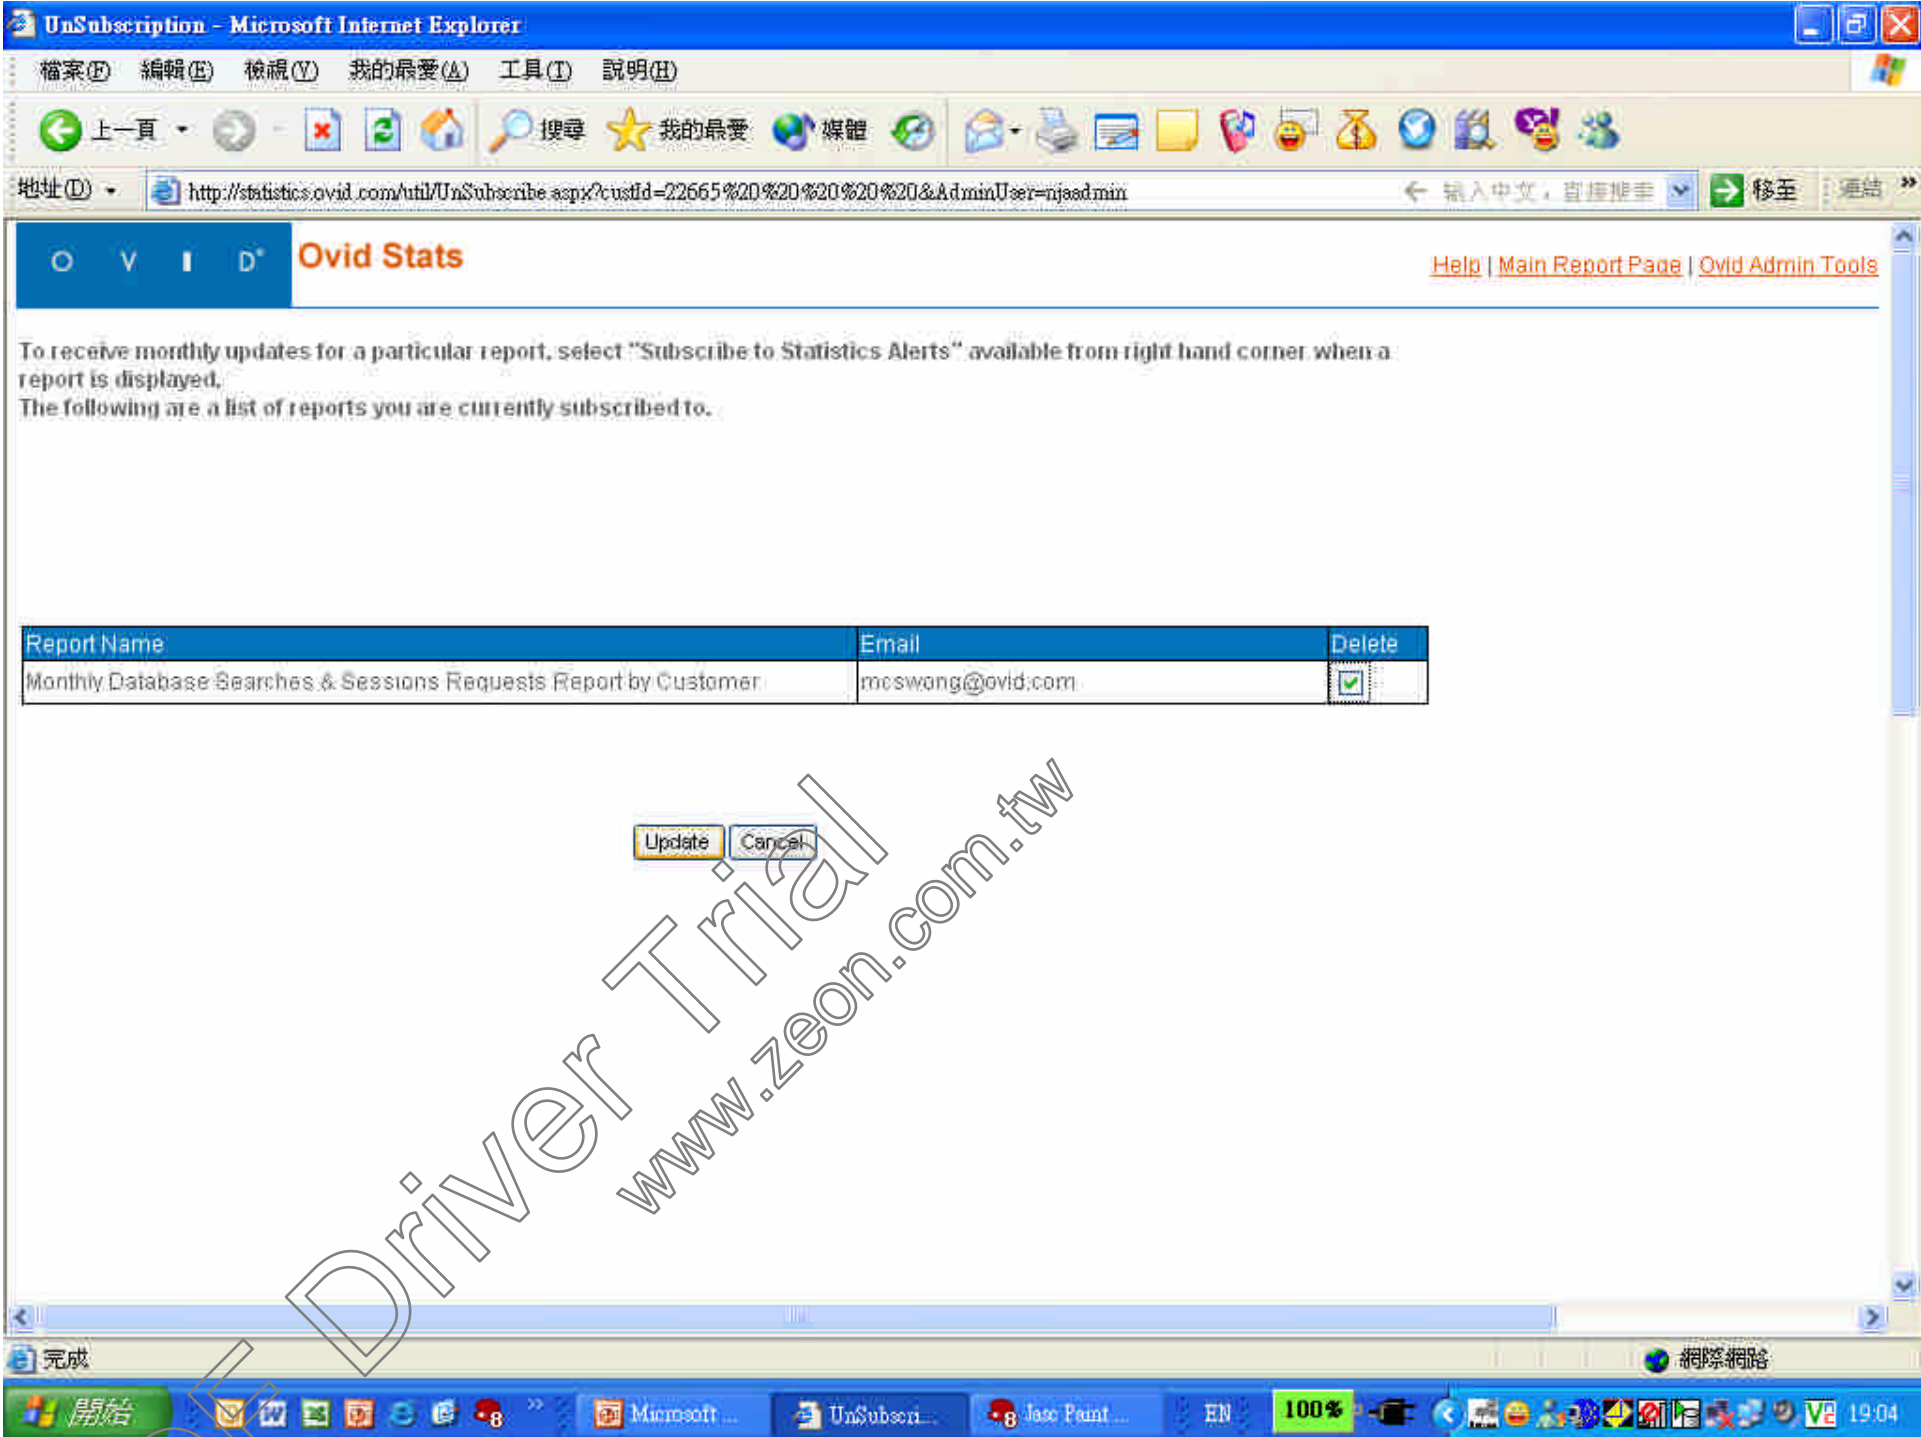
UnSubscription - Microsoft Internet Explorer

檔案(F) 編輯(E) 檢視(V) 我的最愛(A) 工具(T) 說明(H)

上一頁 搜尋 我的最愛 媒體

地址(D) http://statistics.ovid.com/util/UnSubscribe.aspx?custId=22665%20%20%20%20%20&AdminUser=njaadmin 輸入中文，直接搜尋 移至 連結

O V I D Ovid Stats

Help | Main Report Page | Ovid Admin Tools

To receive monthly updates for a particular report, select "Subscribe to Statistics Alerts" available from right hand corner when a report is displayed.
The following are a list of reports you are currently subscribed to.

| Report Name | Email | Delete |
|---|---|---|
| Monthly Database Searches & Sessions Requests Report by Customer | mcswong@ovid.com | ☑ |

Update Cancel

Driver Trial www.zeon.com.tw

完成 網際網路

開始 Microsoft ... UnSubscri... Jasc Paint ... EN 100% 19:04